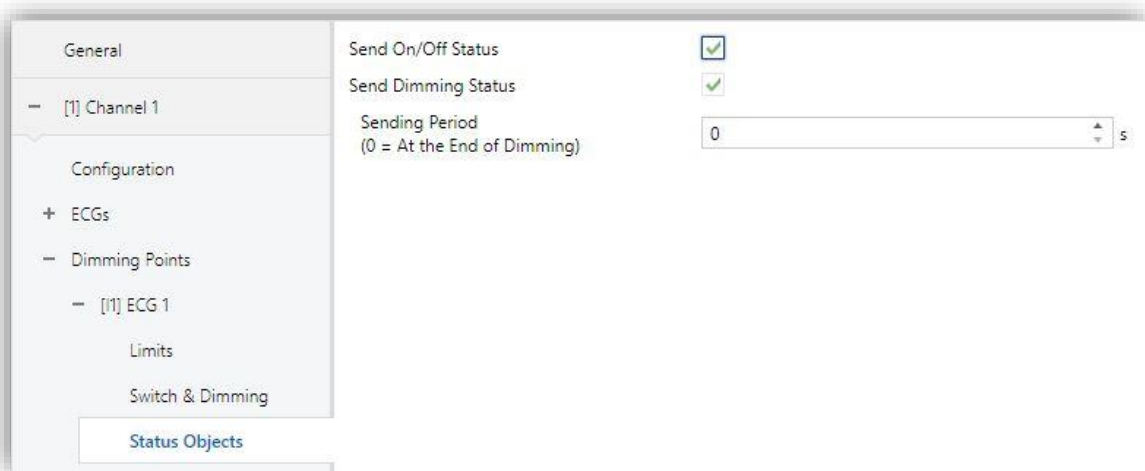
General

− [1] Channel 1

Configuration

+ ECGs

− Dimming Points

− [I1] ECG 1

Limits

Switch & Dimming

Status Objects

Send On/Off Status

Send Dimming Status

Sending Period
(0 = At the End of Dimming)

0

s